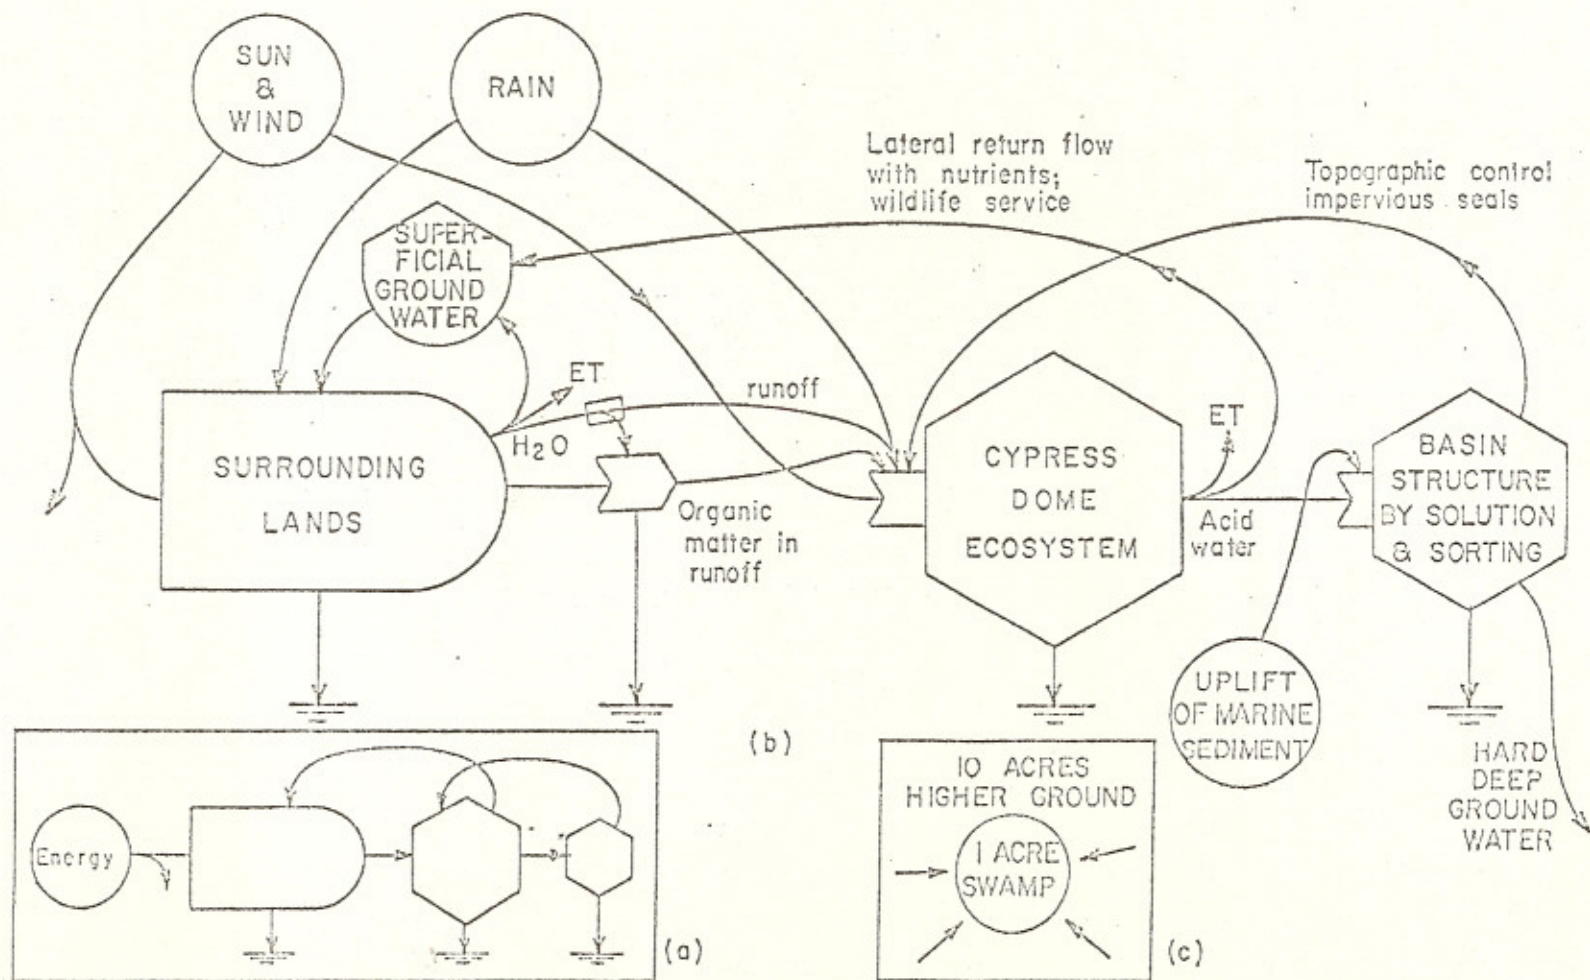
SUN & WIND

RAIN

Lateral return flow with nutrients; wildlife service

Topographic control impervious seals

SUPERFICIAL GROUND WATER

ET

runoff

$H_2O$

SURROUNDING LANDS

Organic matter in runoff

CYPRESS DOME ECOSYSTEM

ET

Acid water

BASIN STRUCTURE BY SOLUTION & SORTING

UPLIFT OF MARINE SEDIMENT

HARD DEEP GROUND WATER

(b)

Energy

(a)

10 ACRES HIGHER GROUND

1 ACRE SWAMP

(c)